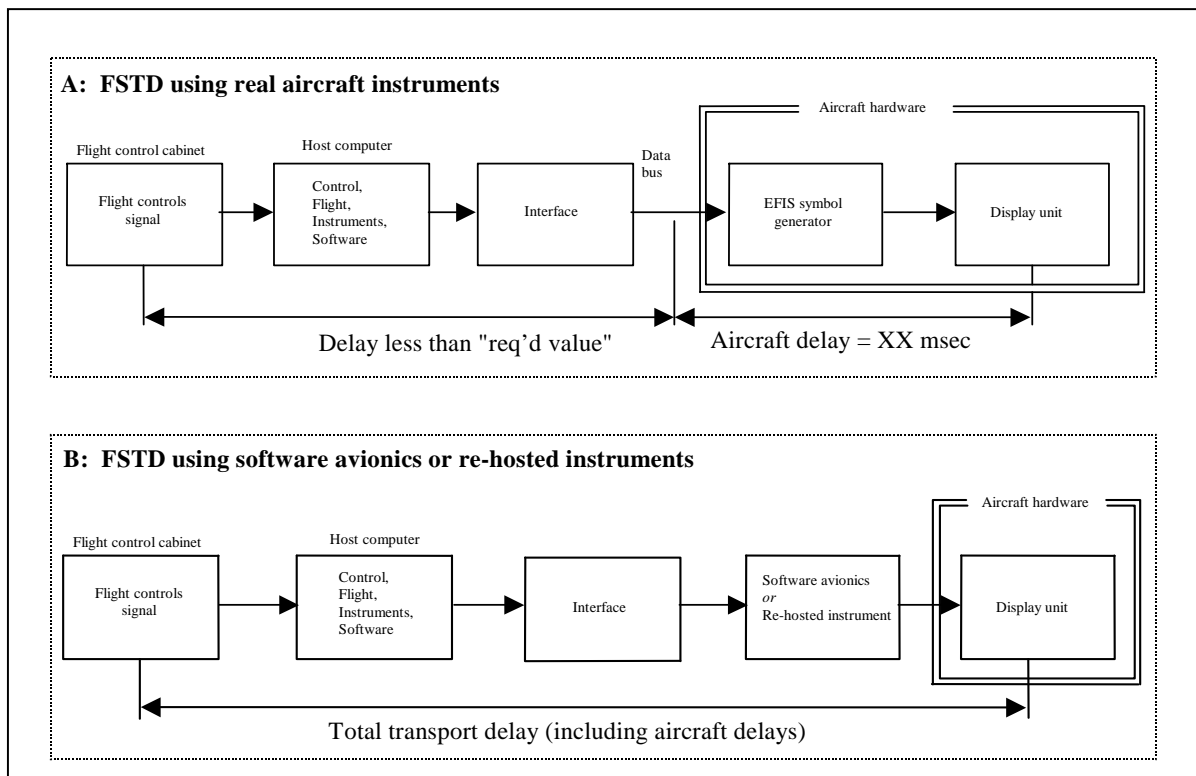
A: FSTD using real aircraft instruments

Aircraft hardware

Flight control cabinet

Flight controls signal

Host computer

Control, Flight, Instruments, Software

Interface

Data bus

EFIS symbol generator

Display unit

Delay less than "req'd value"

Aircraft delay = XX msec

B: FSTD using software avionics or re-hosted instruments

Aircraft hardware

Flight control cabinet

Flight controls signal

Host computer

Control, Flight, Instruments, Software

Interface

Software avionics *or* Re-hosted instrument

Display unit

Total transport delay (including aircraft delays)